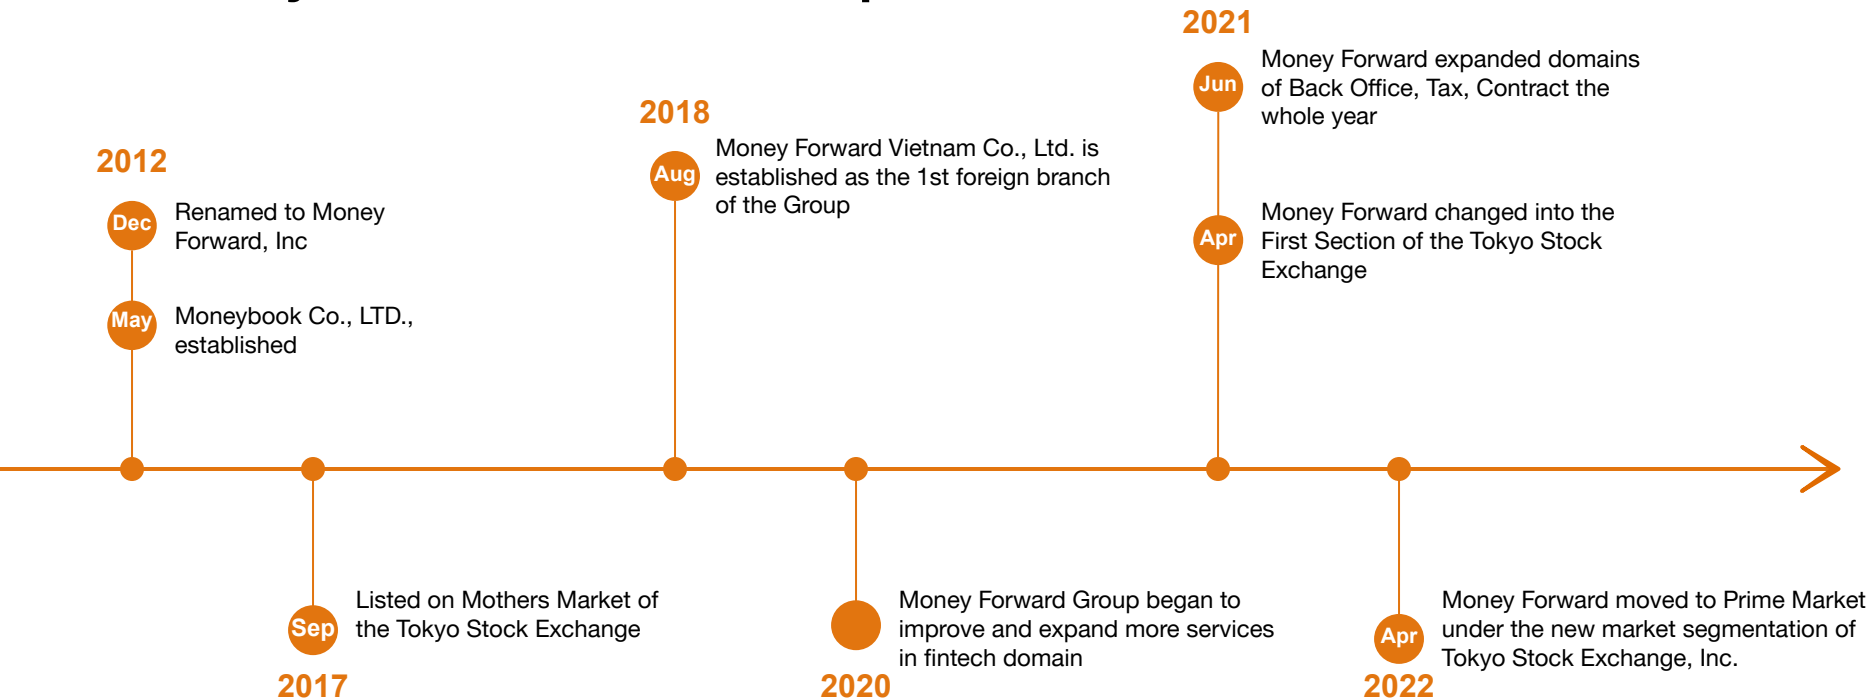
2012

Dec Renamed to Money Forward, Inc

May Moneybook Co., LTD., established

Sep Listed on Mothers Market of the Tokyo Stock Exchange

2017

2018

Aug Money Forward Vietnam Co., Ltd. is established as the 1st foreign branch of the Group

Money Forward Group began to improve and expand more services in fintech domain

2020

2021

Jun Money Forward expanded domains of Back Office, Tax, Contract the whole year

Apr Money Forward changed into the First Section of the Tokyo Stock Exchange

Apr Money Forward moved to Prime Market under the new market segmentation of Tokyo Stock Exchange, Inc.

2022